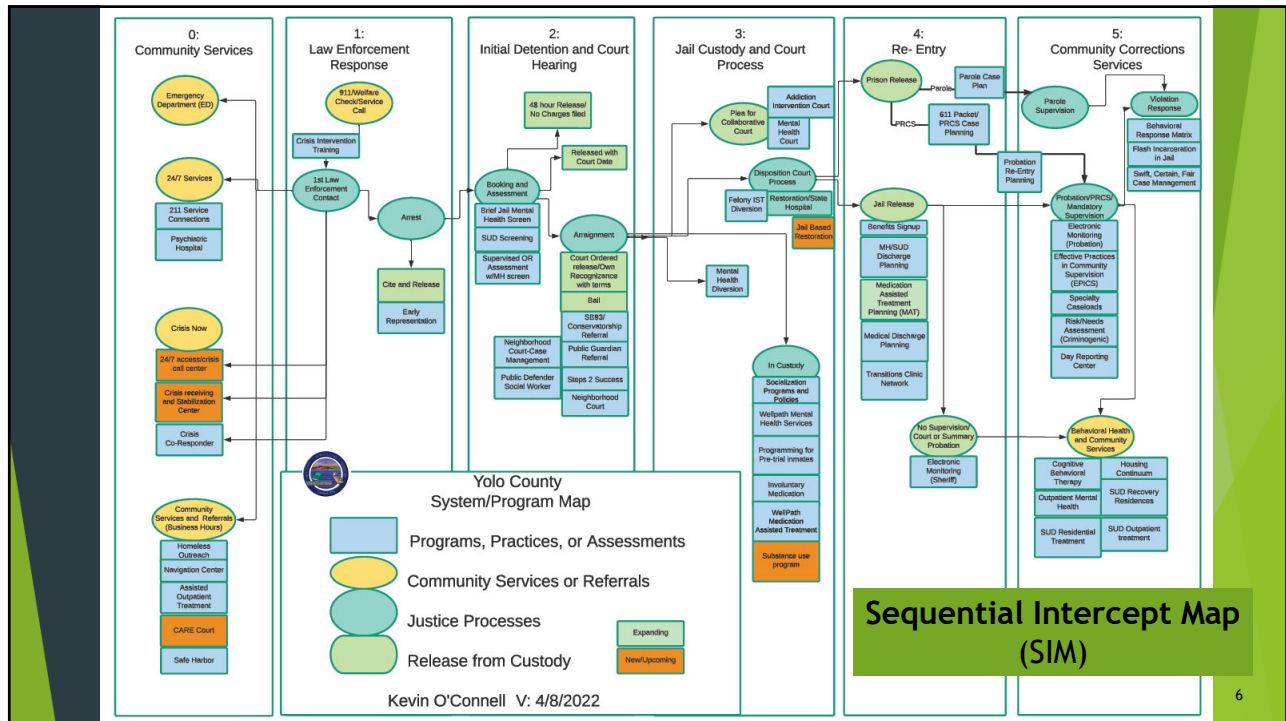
0:
Community Services

Emergency Department (ED)

24/7 Services

211 Service Connections

Psychiatric Hospital

Crisis Now

24/7 access/crisis call center

Crisis receiving and Stabilization Center

Crisis Co-Responder

Community Services and Referrals (Business Hours)

Homeless Outreach

Navigation Center

Assisted Outpatient Treatment

CARE Court

Safe Harbor

1:
Law Enforcement Response

911/Welfare Check/Service Call

Crisis Intervention Training

1st Law Enforcement Contact

Arrest

Cite and Release

Early Representation

2:
Initial Detention and Court Hearing

48 hour Release/ No Charges filed

Released with Court Date

Booking and Assessment

Brief Jail Mental Health Screen

SUD Screening

Supervised OR Assessment w/MH screen

Arraignment

Court Ordered release/Own Recognizence with terms

Bail

SB93/ Conservatorship Referral

Public Guardian Referral

Steps 2 Success

Neighborhood Court

Neighborhood Court-Case Management

Public Defender Social Worker

3:
Jail Custody and Court Process

Plea for Collaborative Court

Addiction Intervention Court

Mental Health Court

Disposition Court Process

Felony IST Diversion

Restoration/State Hospital

Jail Based Restoration

Mental Health Diversion

In Custody

Socialization Programs and Policies

Wellpath Mental Health Services

Programming for Pre-trial inmates

Involuntary Medication

WellPath Medication Assisted Treatment

Substence use program

4:
Re- Entry

Prison Release

Parole

Parole Case Plan

PRCS

611 Packet/ PRCS Case Planning

Probation Re-Entry Planning

Jail Release

Benefits Signup

MH/SUD Discharge Planning

Medication Assisted Treatment Planning (MAT)

Medical Discharge Planning

Transitions Clinic Network

No Supervision/ Court or Summary Probation

Electronic Monitoring (Sheriff)

5:
Community Corrections Services

Parole Supervision

Violation Response

Behavioral Response Matrix

Flash Incarceration in Jail

Swift, Certain, Fair Case Management

Probation/PRCS/ Mandatory Supervision

Electronic Monitoring (Probation)

Effective Practices in Community Supervision (EPICS)

Specialty Caseloads

Risk/Needs Assessment (Criminogenic)

Day Reporting Center

Behavioral Health and Community Services

Cognitive Behavioral Therapy

Housing Continuum

Outpatient Mental Health

SUD Recovery Residences

SUD Residential Treatment

SUD Outpatient treatment

Yolo County
System/Program Map

Programs, Practices, or Assessments

Community Services or Referrals

Justice Processes

Release from Custody

Expanding

New/Upcoming

Kevin O'Connell V: 4/8/2022

Sequential Intercept Map (SIM)

6